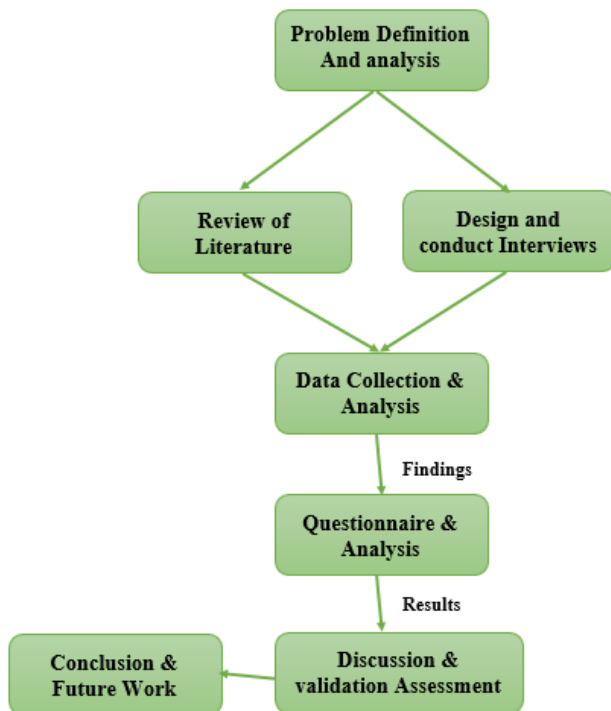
Problem Definition And analysis

Review of Literature

Design and conduct Interviews

Data Collection & Analysis

Findings

Questionnaire & Analysis

Results

Conclusion & Future Work

Discussion & validation Assessment